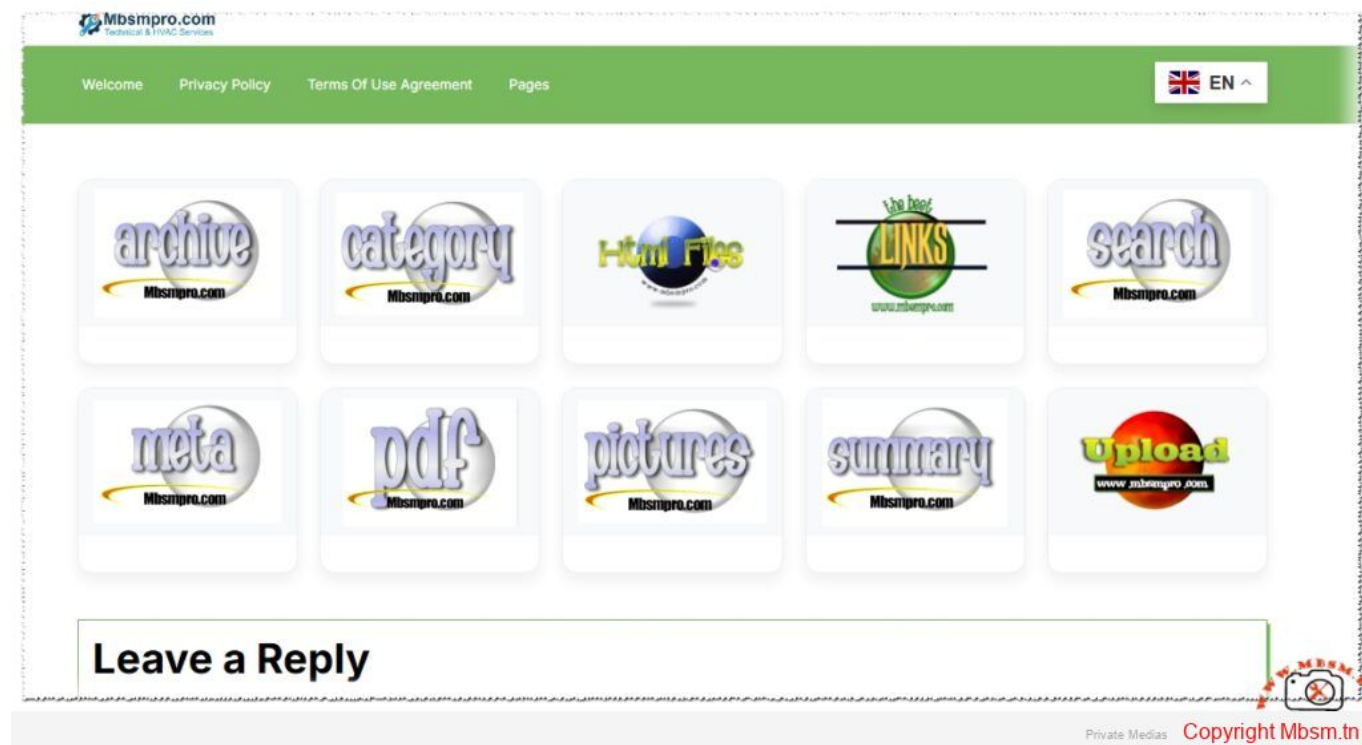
Mbsmpro.com
Technical & HVAC Services

Welcome Privacy Policy Terms Of Use Agreement Pages

EN

archive
Mbsmpro.com

category
Mbsmpro.com

Html Files
www.mbsmpro.com

the best
LINKS
www.mbsmpro.com

search
Mbsmpro.com

meta
Mbsmpro.com

pdf
Mbsmpro.com

pictures
Mbsmpro.com

summary
Mbsmpro.com

Upload
www.mbsmpro.com

Leave a Reply

WWW.MBSM

Private Medias Copyright Mbsm.tn